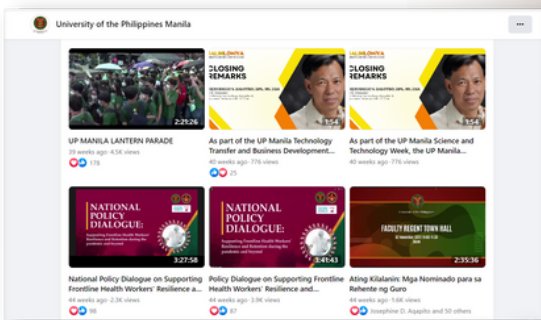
University of the Philippines Manila

...

2:21:26

UP MANILA LANTERN PARADE

39 weeks ago · 4.5K views

178

CLOSING REMARKS

1:54

As part of the UP Manila Technology Transfer and Business Development...

45 weeks ago · 776 views

25

CLOSING REMARKS

1:54

As part of the UP Manila Science and Technology Week, the UP Manila...

45 weeks ago · 776 views

NATIONAL POLICY DIALOGUE:

Supporting Frontline Health Workers' Resilience and Retention during the pandemic and beyond

3:27:58

National Policy Dialogue on Supporting Frontline Health Workers' Resilience a...

44 weeks ago · 2.2K views

98

NATIONAL POLICY DIALOGUE:

Supporting Frontline Health Workers' Resilience and Retention during the pandemic and beyond

3:41:43

Policy Dialogue on Supporting Frontline Health Workers' Resilience and...

44 weeks ago · 3.9K views

87

FACULTY REGENT TOWN HALL

2:35:36

Ating Kilalanin: Mga Nominado para sa Rehente ng Guro

44 weeks ago · 1.6K views

Josephine D. Agapito and 50 others